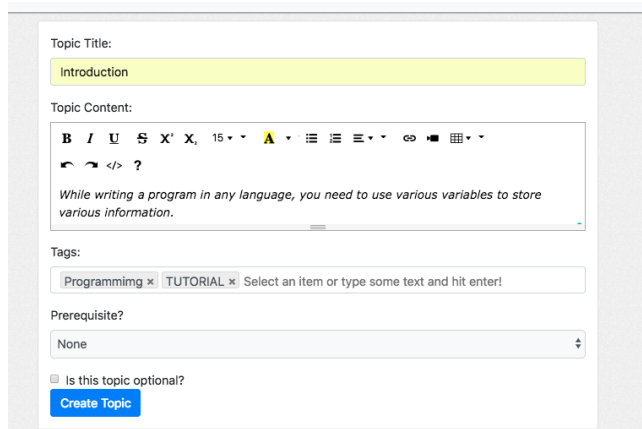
Topic Title:

Introduction

Topic Content:

B I U S $X^2$ $X_2$ 15 A </> ?

While writing a program in any language, you need to use various variables to store various information.

Tags:

Programmimg × TUTORIAL × Select an item or type some text and hit enter!

Prerequisite?

None

Is this topic optional?

Create Topic